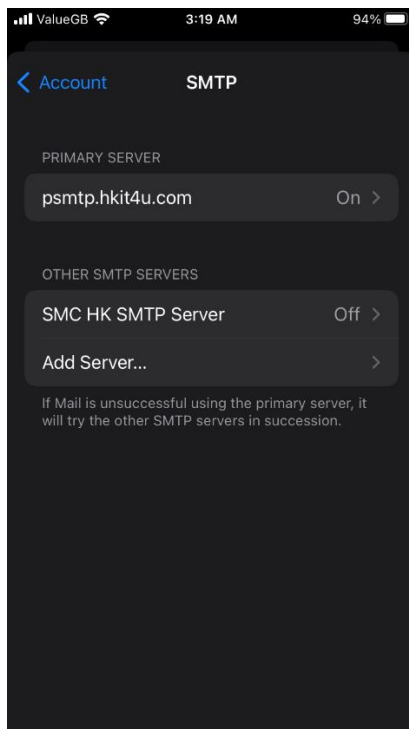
ValueGB 3:19 AM 94%

Account SMTP

PRIMARY SERVER

psmtp.hkit4u.com On

OTHER SMTP SERVERS

SMC HK SMTP Server Off

Add Server...

If Mail is unsuccessful using the primary server, it will try the other SMTP servers in succession.